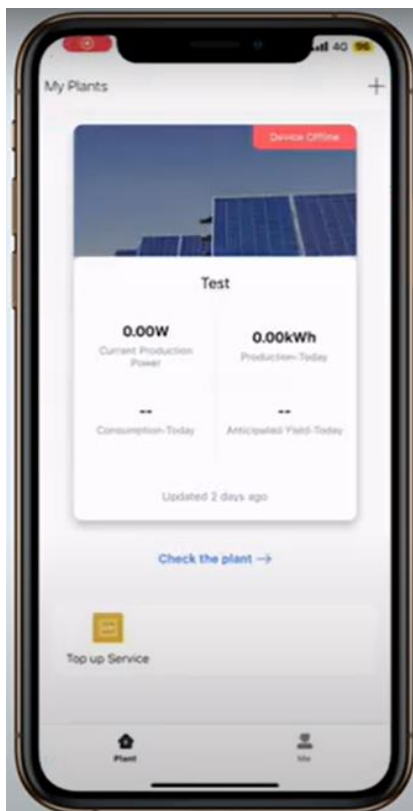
4G 96

My Plants

+

Device Offline

Test

0.00W
Current Production Power

0.00kWh
Production-Today

--
Consumption-Today

--
Anticipated-Yield-Today

Updated 2 days ago

Check the plant →

Top up Service

Plant

Me